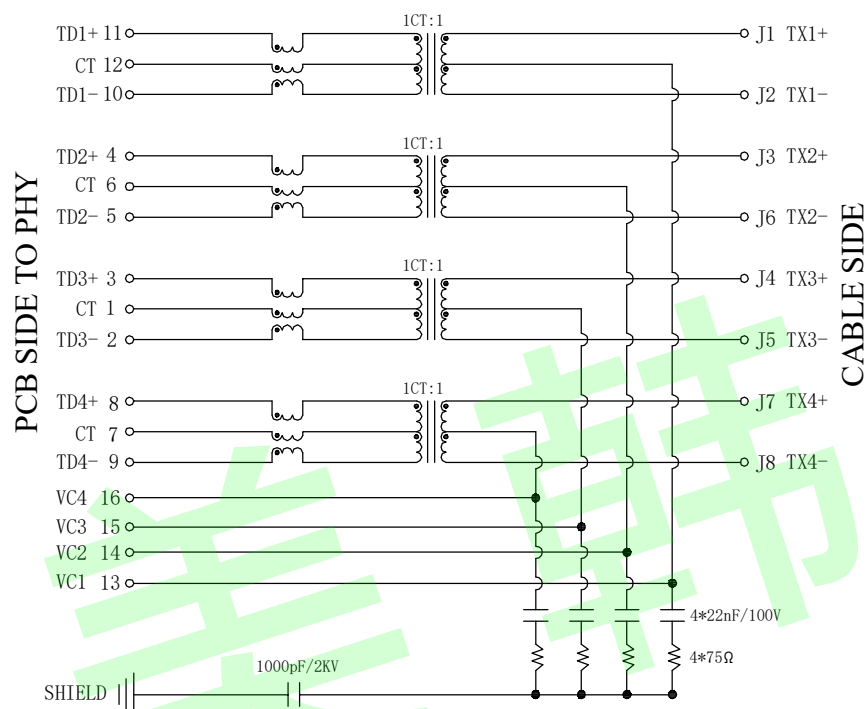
PCB SIDE TO PHY

TD1+ 11
CT 12
TD1- 10
1CT:1
J1 TX1+
J2 TX1-

TD2+ 4
CT 6
TD2- 5
1CT:1
J3 TX2+
J6 TX2-

TD3+ 3
CT 1
TD3- 2
1CT:1
J4 TX3+
J5 TX3-

TD4+ 8
CT 7
TD4- 9
1CT:1
J7 TX4+
J8 TX4-

VC4 16
VC3 15
VC2 14
VC1 13

4*22nF/100V
4*75Ω
1000pF/2KV
SHIELD

CABLE SIDE